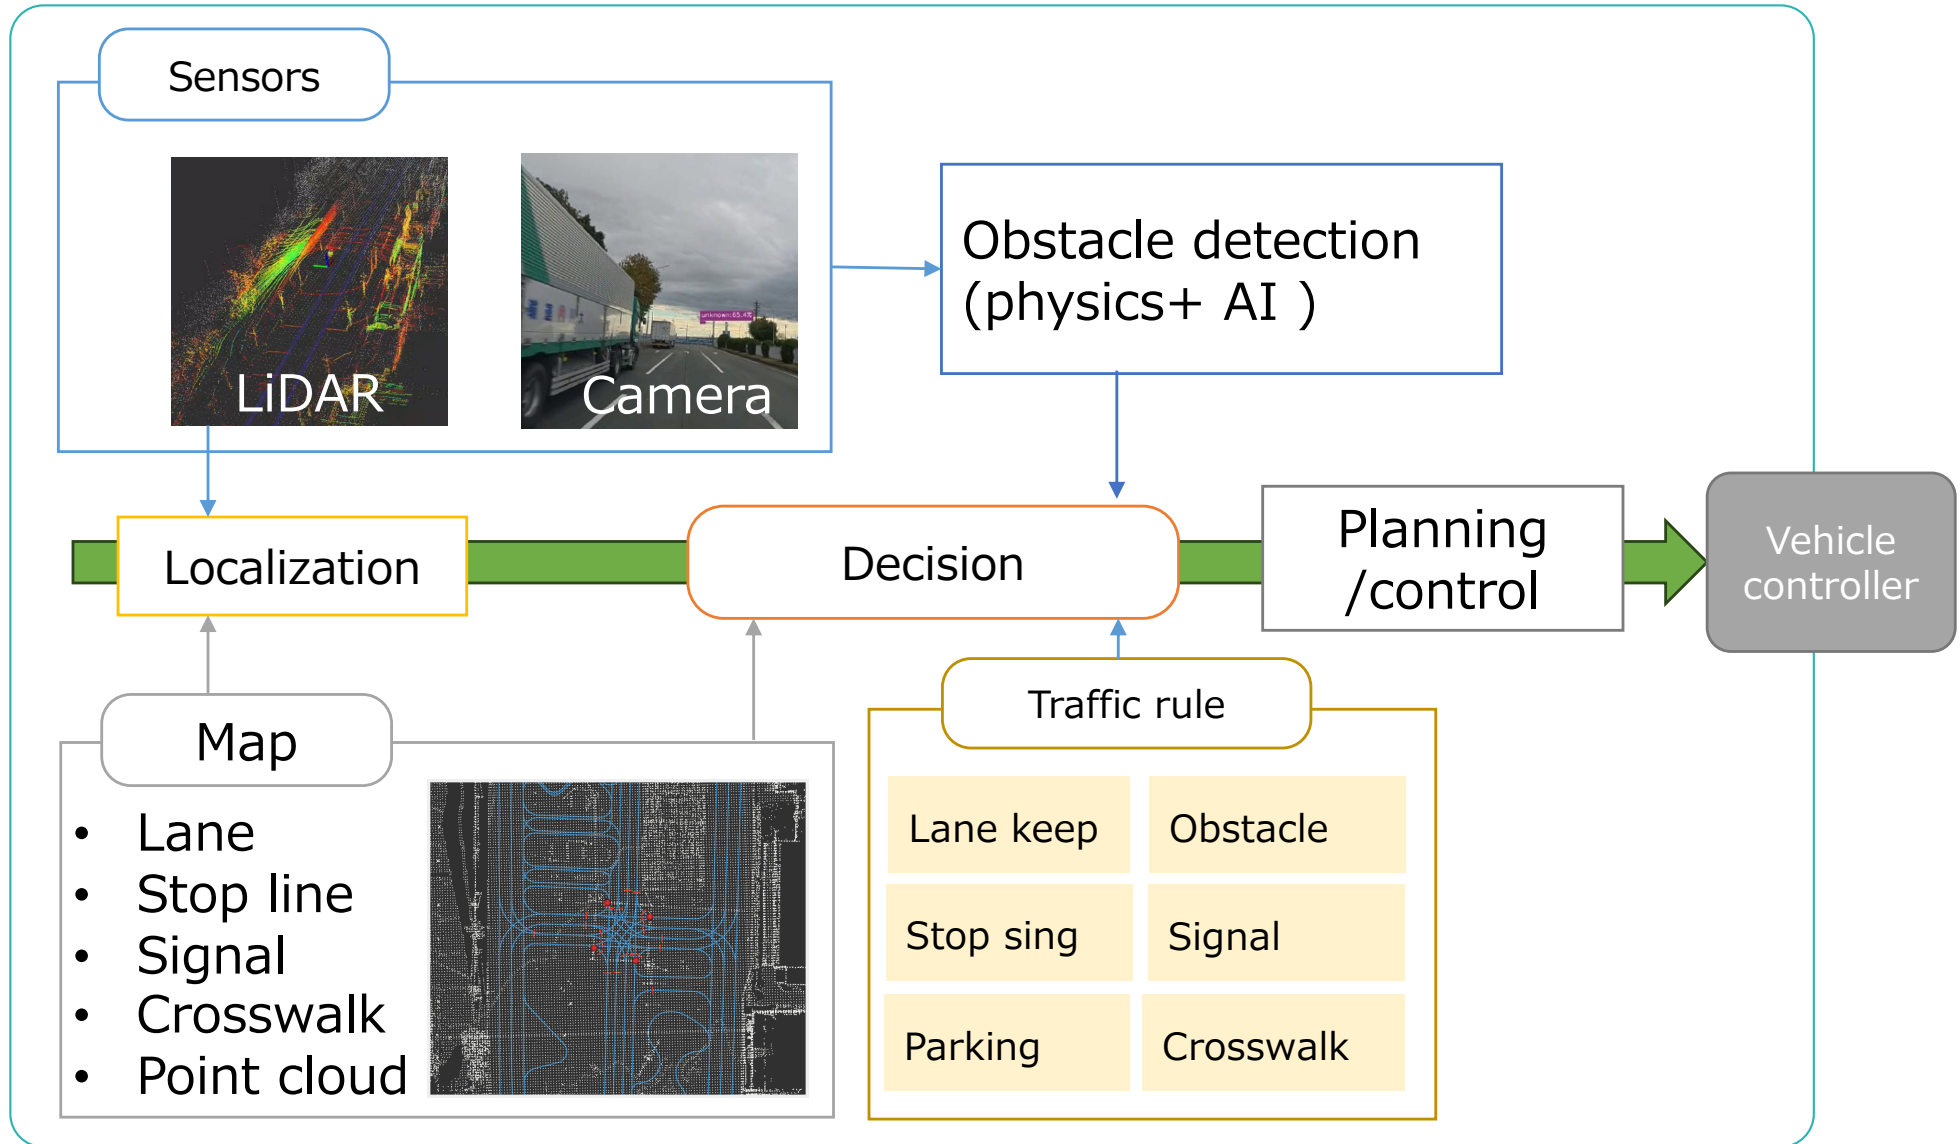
Sensors

LiDAR

Camera

Obstacle detection (physics+ AI )

Localization

Decision

Planning /control

Vehicle controller

Map

- Lane
- Stop line
- Signal
- Crosswalk
- Point cloud

Traffic rule

| Lane keep | Obstacle |
|---|---|
| Stop sing | Signal |
| Parking | Crosswalk |